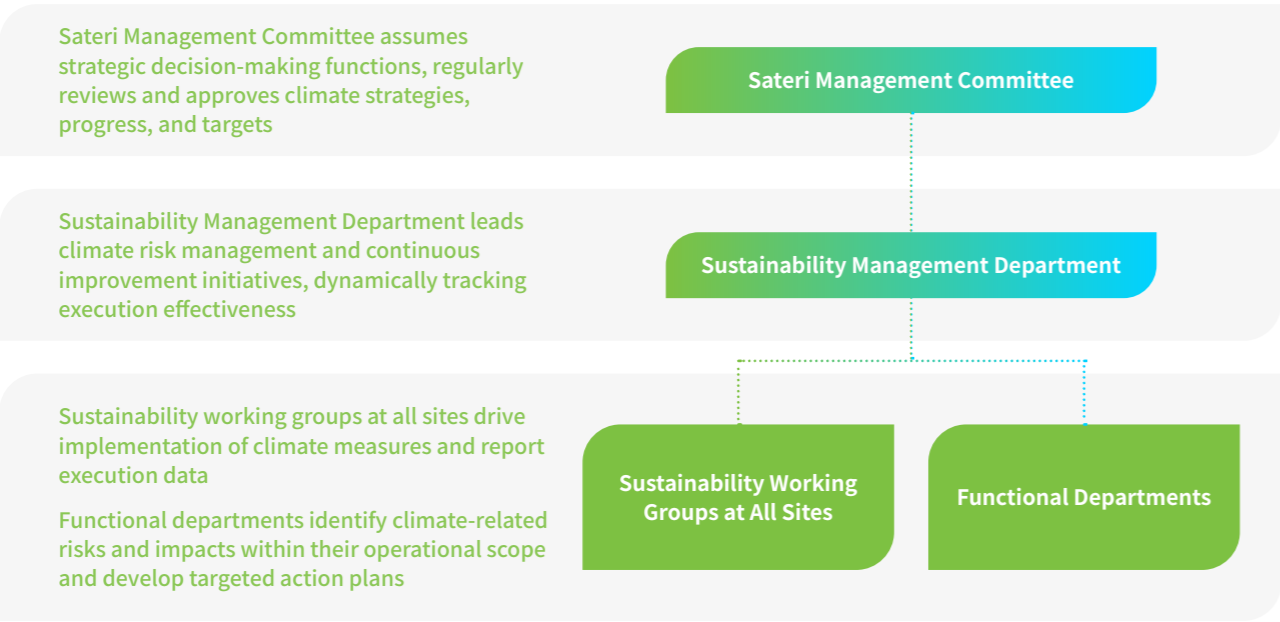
Sateri Management Committee assumes strategic decision-making functions, regularly reviews and approves climate strategies, progress, and targets

Sateri Management Committee

Sustainability Management Department leads climate risk management and continuous improvement initiatives, dynamically tracking execution effectiveness

Sustainability Management Department

Sustainability working groups at all sites drive implementation of climate measures and report execution data

Functional departments identify climate-related risks and impacts within their operational scope and develop targeted action plans

Sustainability Working Groups at All Sites

Functional Departments